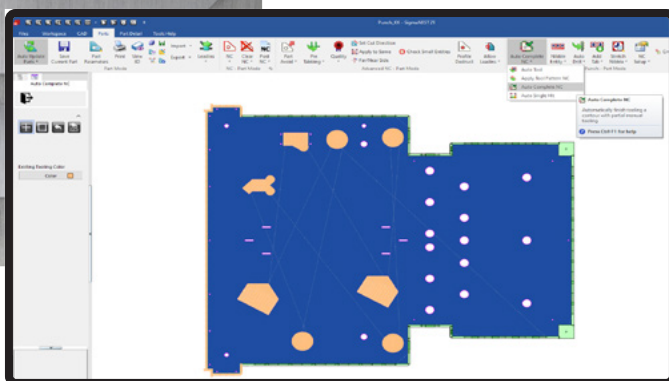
Punch_01 - SigmaNEST X1

File Workspace CAD Parts Part Detail Tools Help

Auto Nesting Tools Save Current Part Part Parameters Print Save 3D Import Export Levels

Part Mode

NC Clear NC Part NC Part Assist Fix Bridging Quality

NC - Part Mode

Set Cut Direction Apply to Same Fix/Move Slots Check Small Entities

Advanced NC - Part Mode

Redo Distinct Allow Loaders Auto Complete NC Nibble Entity Auto Tab Switch Nibble NC Setup

Punch - Part Mode

Auto Tool Apply Tool Pattern NC Auto Complete NC Auto Single Hit

Auto Complete NC

Auto Complete NC

Automatically finish tooling a contour with partial manual tooling

Press Ctrl F1 for help

Existing Tooling Color

Color